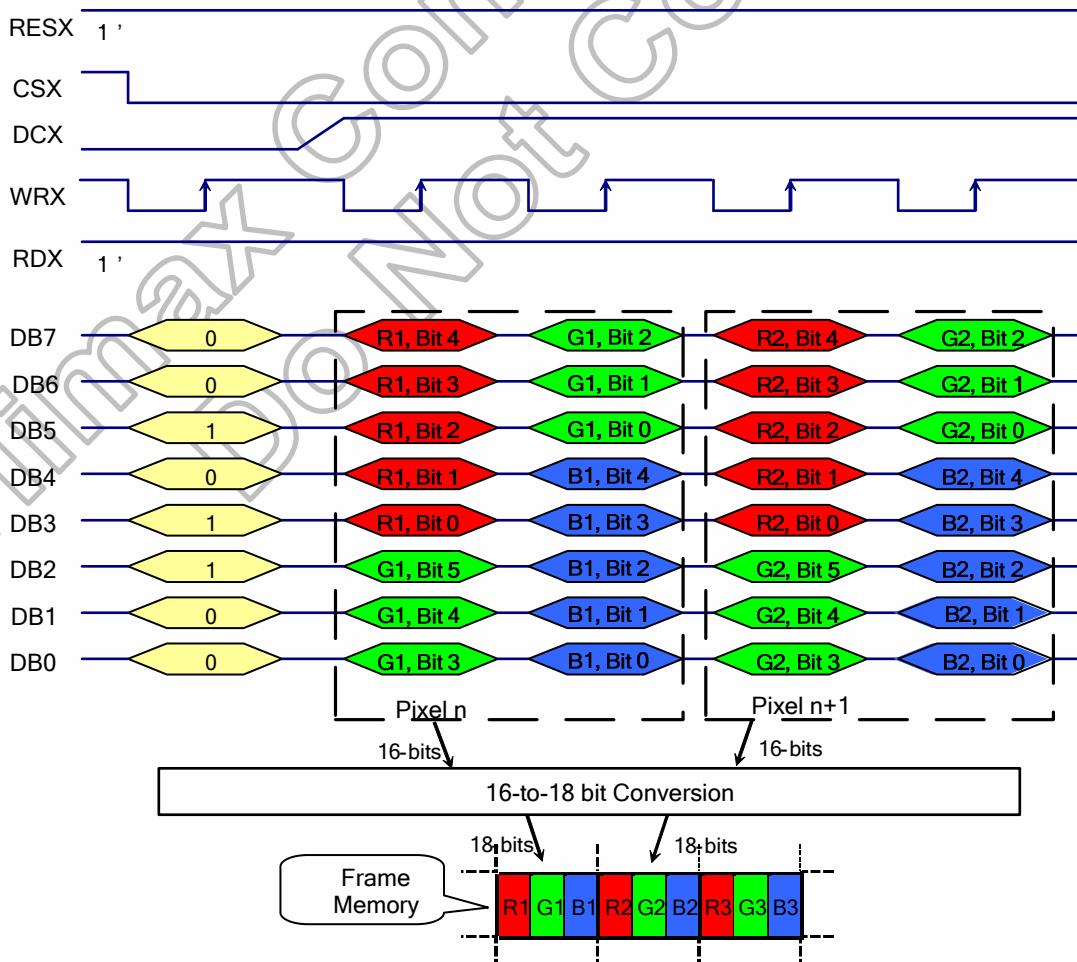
RESX 1'
CSX
DCX
WRX
RDX 1'

DB7 0 R1, Bit 4 G1, Bit 2 R2, Bit 4 G2, Bit 2
DB6 0 R1, Bit 3 G1, Bit 1 R2, Bit 3 G2, Bit 1
DB5 1 R1, Bit 2 G1, Bit 0 R2, Bit 2 G2, Bit 0
DB4 0 R1, Bit 1 B1, Bit 4 R2, Bit 1 B2, Bit 4
DB3 1 R1, Bit 0 B1, Bit 3 R2, Bit 0 B2, Bit 3
DB2 1 G1, Bit 5 B1, Bit 2 G2, Bit 5 B2, Bit 2
DB1 0 G1, Bit 4 B1, Bit 1 G2, Bit 4 B2, Bit 1
DB0 0 G1, Bit 3 B1, Bit 0 G2, Bit 3 B2, Bit 0

Pixel n
Pixel n+1
16-bits
16-bits
16-to-18 bit Conversion
18 bits
18 bits
Frame Memory
R1 G1 B1 R2 G2 B2 R3 G3 B3